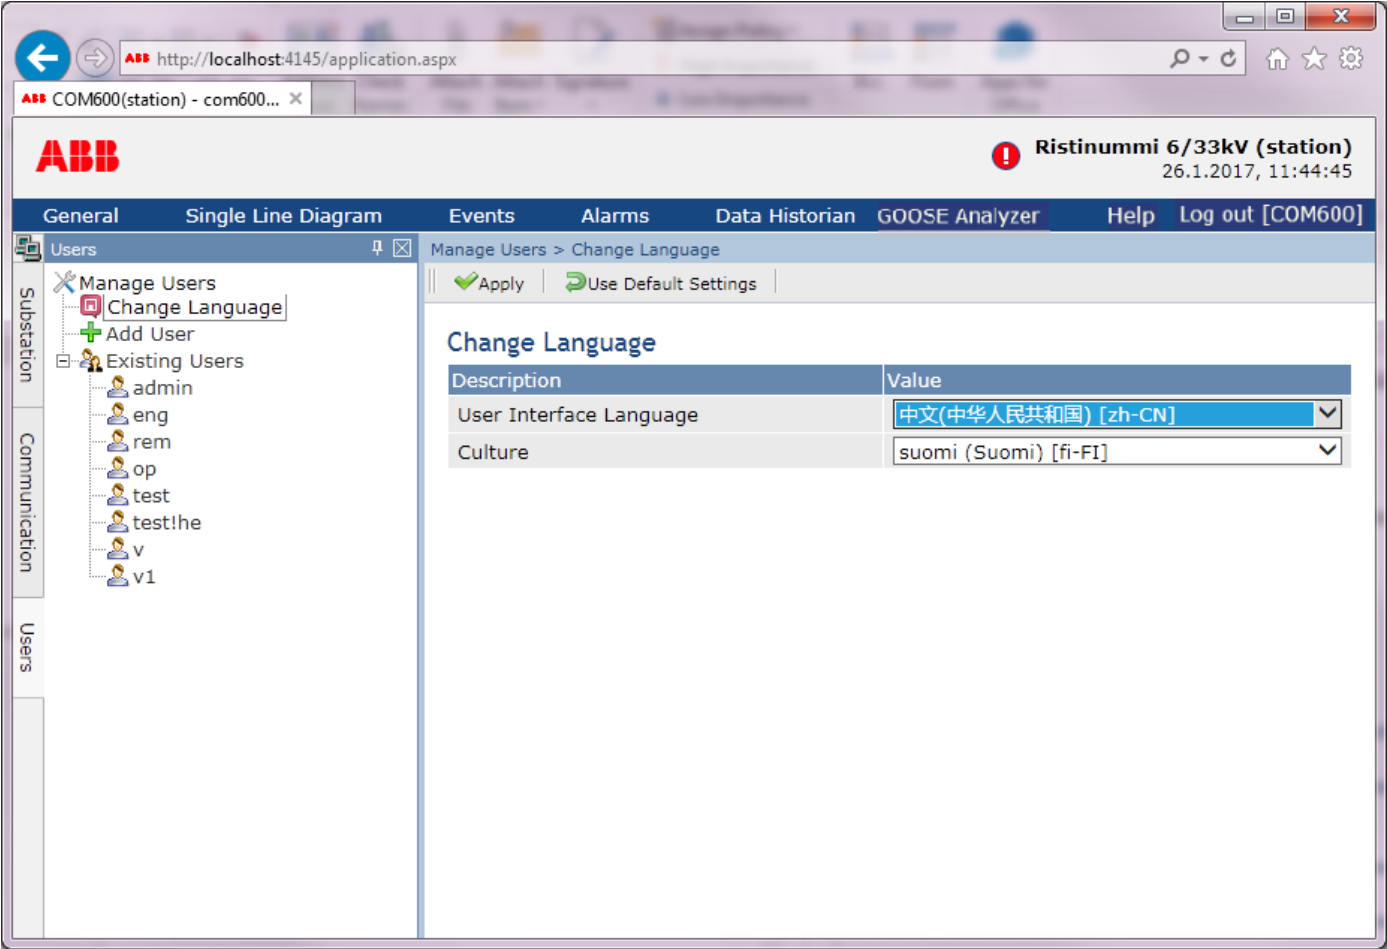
http://localhost:4145/application.aspx

COM600(station) - com600... ×

ABB

Ristinummi 6/33kV (station)
26.1.2017, 11:44:45

General | Single Line Diagram | Events | Alarms | Data Historian | GOOSE Analyzer | Help | Log out [COM600]

Users

Substation

Communication

Users

Manage Users
Change Language
Add User
Existing Users
admin
eng
rem
op
test
test!he
v
v1

Manage Users > Change Language

Apply

Use Default Settings

Change Language

| Description | Value |
|---|---|
| User Interface Language | 中文(中华人民共和国) [zh-CN] |
| Culture | suomi (Suomi) [fi-FI] |